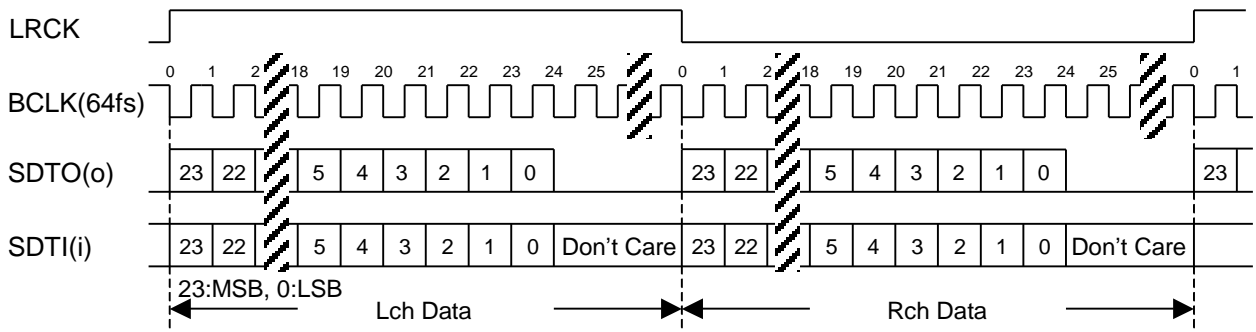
LRCK

0 1 2 18 19 20 21 22 23 24 25 0 1 2 18 19 20 21 22 23 24 25 0 1

BCLK(64fs)

SDTO(o) 23 22 5 4 3 2 1 0 23 22 5 4 3 2 1 0 23

SDTI(i) 23 22 5 4 3 2 1 0 Don’t Care 23 22 5 4 3 2 1 0 Don’t Care

23:MSB, 0:LSB

Lch Data

Rch Data